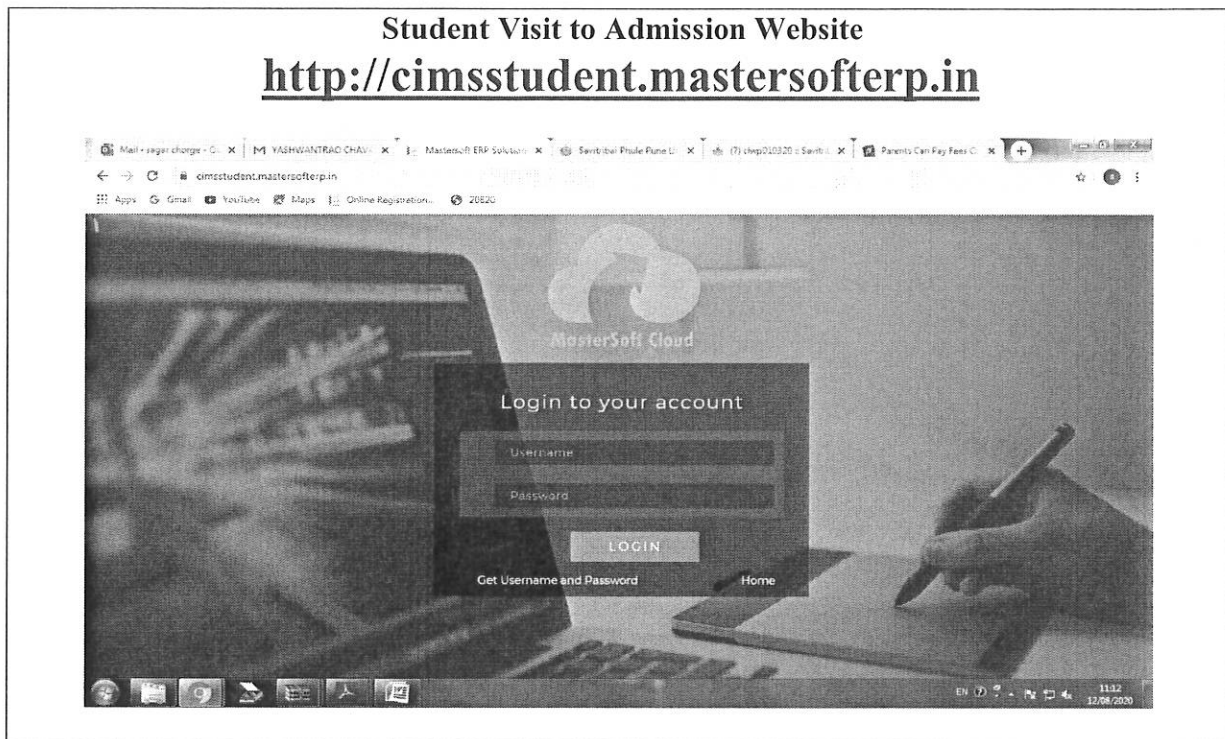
Student Visit to Admission Website

http://cimsstudent.mastersofterp.in

Mail - sagar chorge - G × | M YASHWANTRAO CHAV × | Mastersoft ERP Solution × | Savitribai Phule Pune U × | (7) chrp010320 :: Savit × | Parents Can Pay Fees C × | +

cimsstudent.mastersofterp.in

Apps G Gmail YouTube Maps Online Registration... 20820

MasterSoft Cloud

Login to your account

Username

Password

LOGIN

Get Username and Password

Home

EN 11:12 12/08/2020